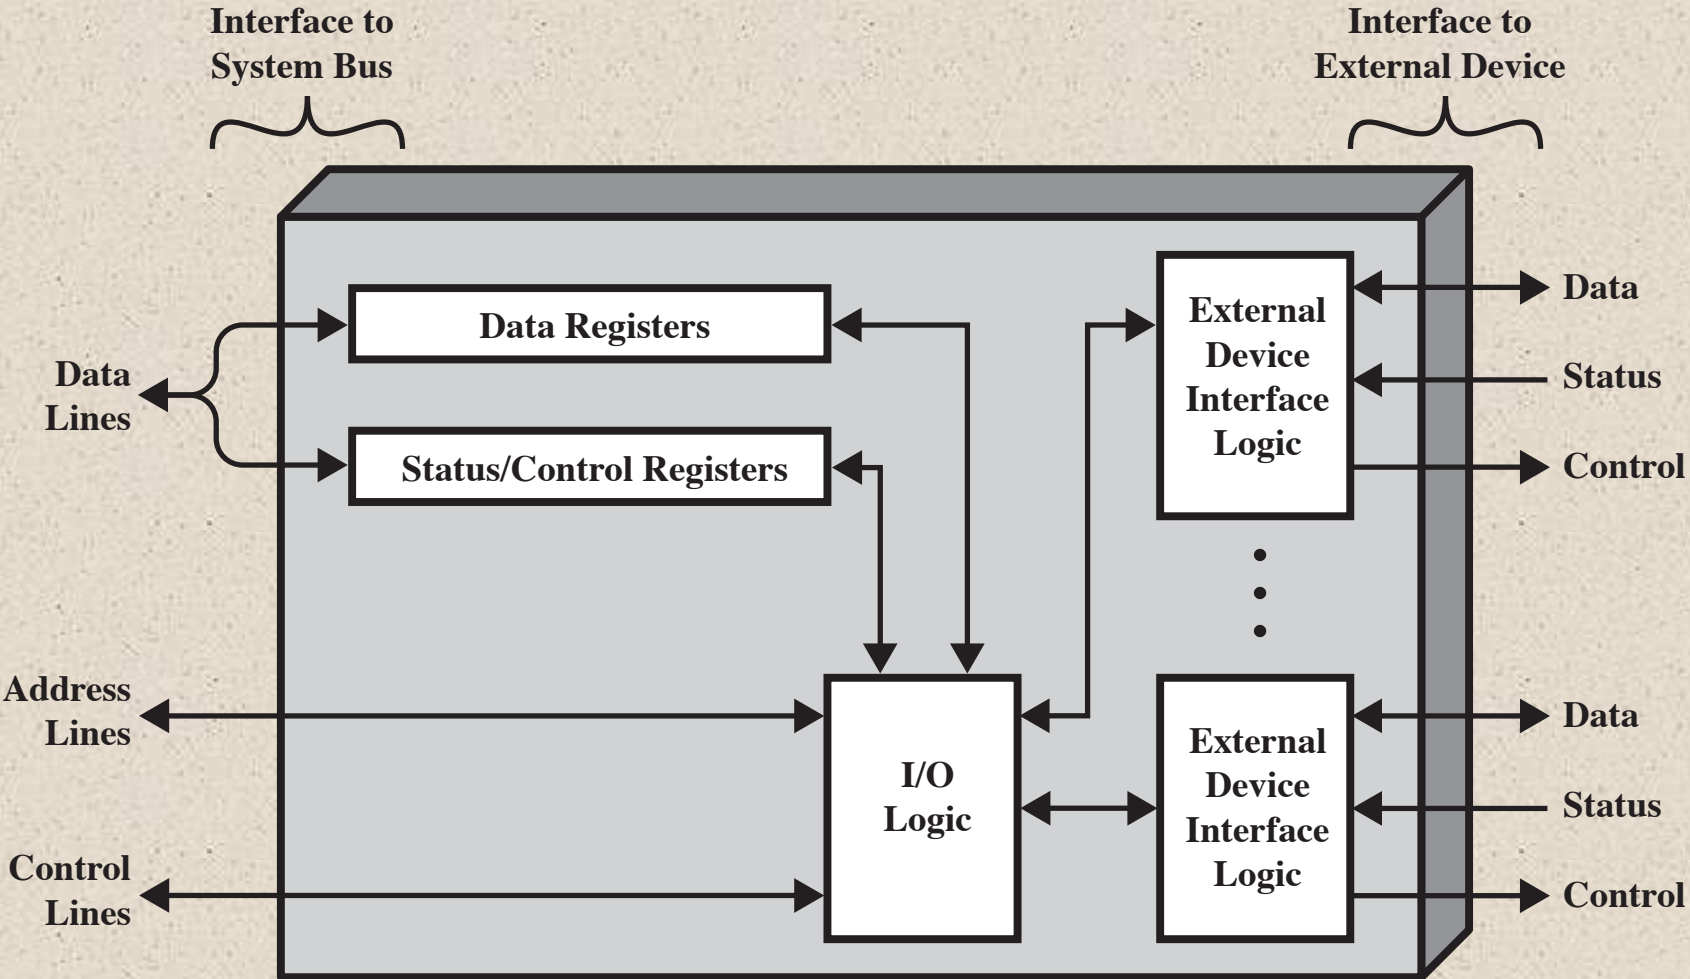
Interface to System Bus

Interface to External Device

Data Lines

Data Registers

Status/Control Registers

External Device Interface Logic

Data

Status

Control

Address Lines

I/O Logic

External Device Interface Logic

Data

Status

Control

Control Lines